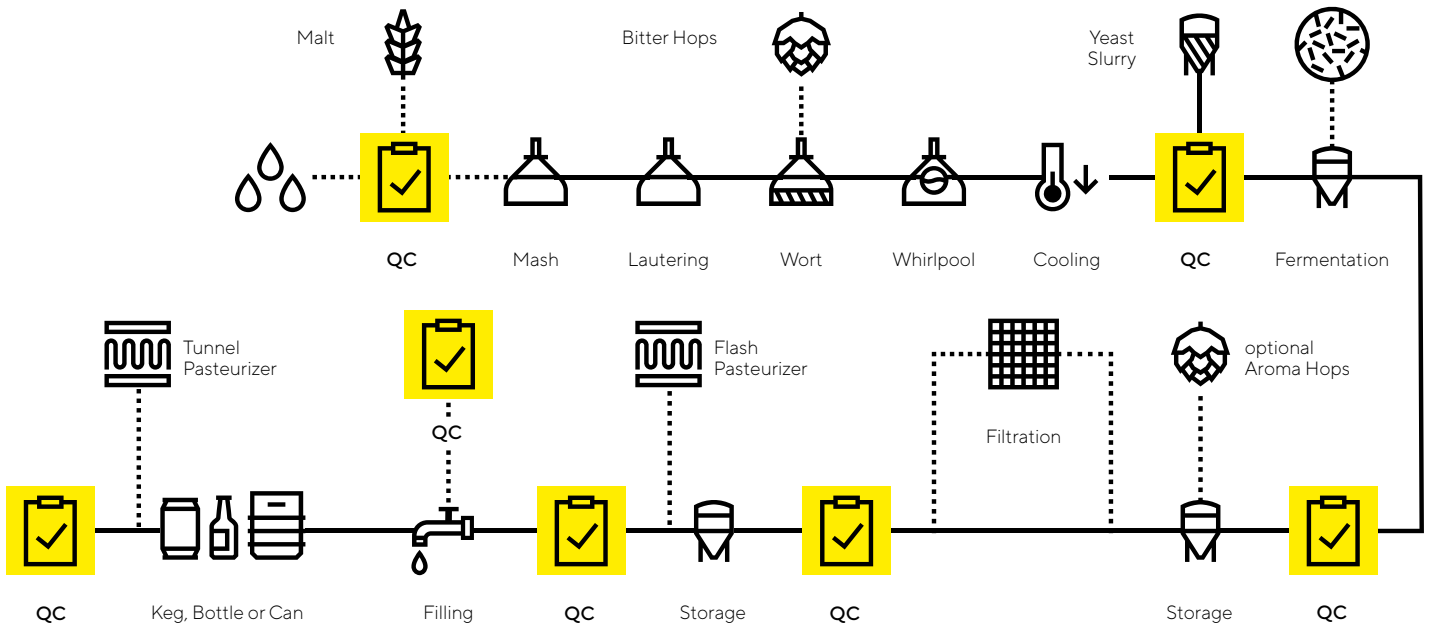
Malt

Bitter Hops

Yeast Slurry

QC

Mash

Lautering

Wort

Whirlpool

Cooling

QC

Fermentation

Tunnel Pasteurizer

QC

Flash Pasteurizer

Filtration

optional Aroma Hops

QC

Keg, Bottle or Can

Filling

QC

Storage

QC

Storage

QC